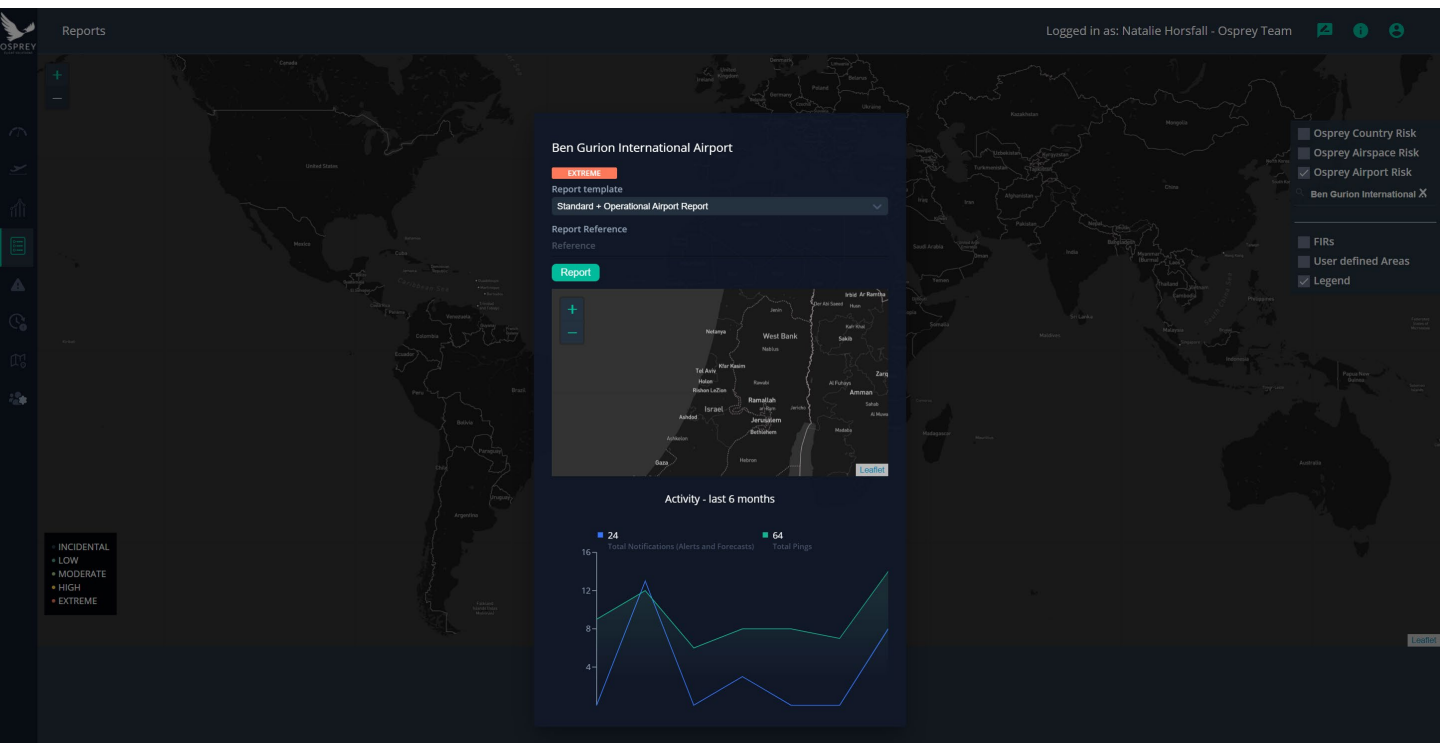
OSPREY

Reports

Logged in as: Natalie Horsfall - Osprey Team

+
−

Ben Gurion International Airport

EXTREME

Report template

Standard + Operational Airport Report

Report Reference

Reference

Report

+
−

Netanya
West Bank
Nablus
Jenin
Tel Aviv
Kfar Kasim
Holon
Rishon LeZion
Ashdod
Israel
Ramallah
Jerusalem
Bethlehem
Ashkelon
Gaza
Hebron
Jericho
Salt
Amman
Madaba
Zarqa
Irbid
Ar Ramtha
Ajloun
Leaflet

Activity - last 6 months

24
Total Notifications (Alerts and Forecasts)

64
Total Pings

16
12
8
4

Osprey Country Risk
Osprey Airspace Risk
Osprey Airport Risk
Ben Gurion International X

FIRs
User defined Areas
Legend

INCIDENTAL
LOW
MODERATE
HIGH
EXTREME

Canada
United States
Mexico
Cuba
Venezuela
Colombia
Ecuador
Peru
Brazil
Bolivia
Paraguay
Chile
Argentina
Uruguay
Kingdom
Denmark
Germany
Belarus
Ukraine
Mongolia
Turkmenistan
Afghanistan
Pakistan
India
China
Saudi Arabia
Somalia
Kenya
Madagascar
Sri Lanka
Thailand
Myanmar
Philippines
Indonesia
Papua New Guinea
Australia

Leaflet